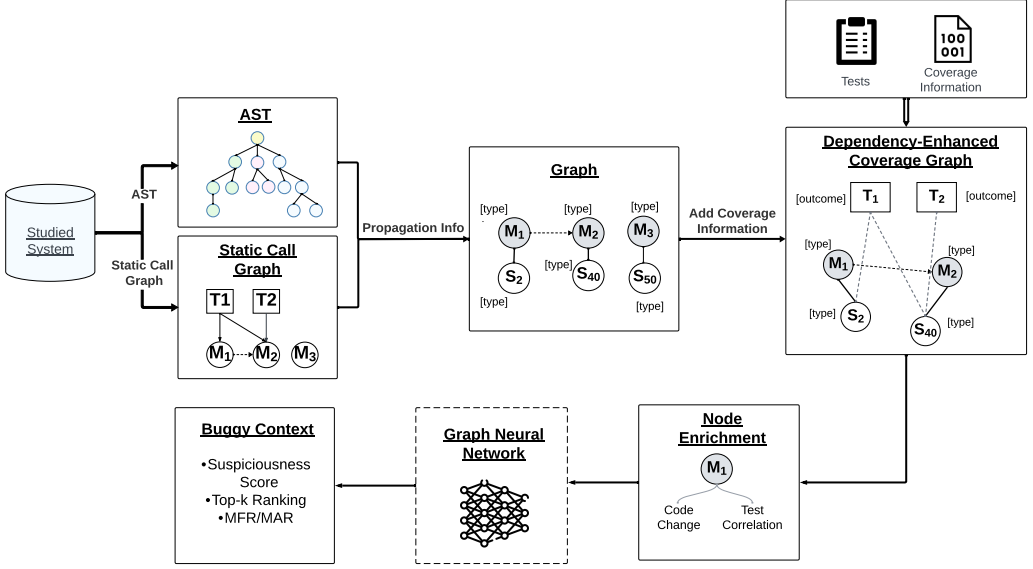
Tests

100
001

Coverage Information

Studied System

AST

Static Call Graph

AST

Static Call Graph

T1 T2

$M_1$ $M_2$ $M_3$

Propagation Info

Graph

[type]
$M_1$
[type]
$M_2$
[type]
$M_3$
$S_2$
[type]
[type]
$S_{40}$
$S_{50}$
[type]

Add Coverage Information

Dependency-Enhanced Coverage Graph

[outcome] $T_1$ $T_2$ [outcome]

[type]
$M_1$
[type]
$M_2$
[type]
$S_2$
$S_{40}$
[type]

Buggy Context

•Suspiciousness Score
•Top-k Ranking
•MFR/MAR

Graph Neural Network

Node Enrichment

$M_1$

Code Change

Test Correlation